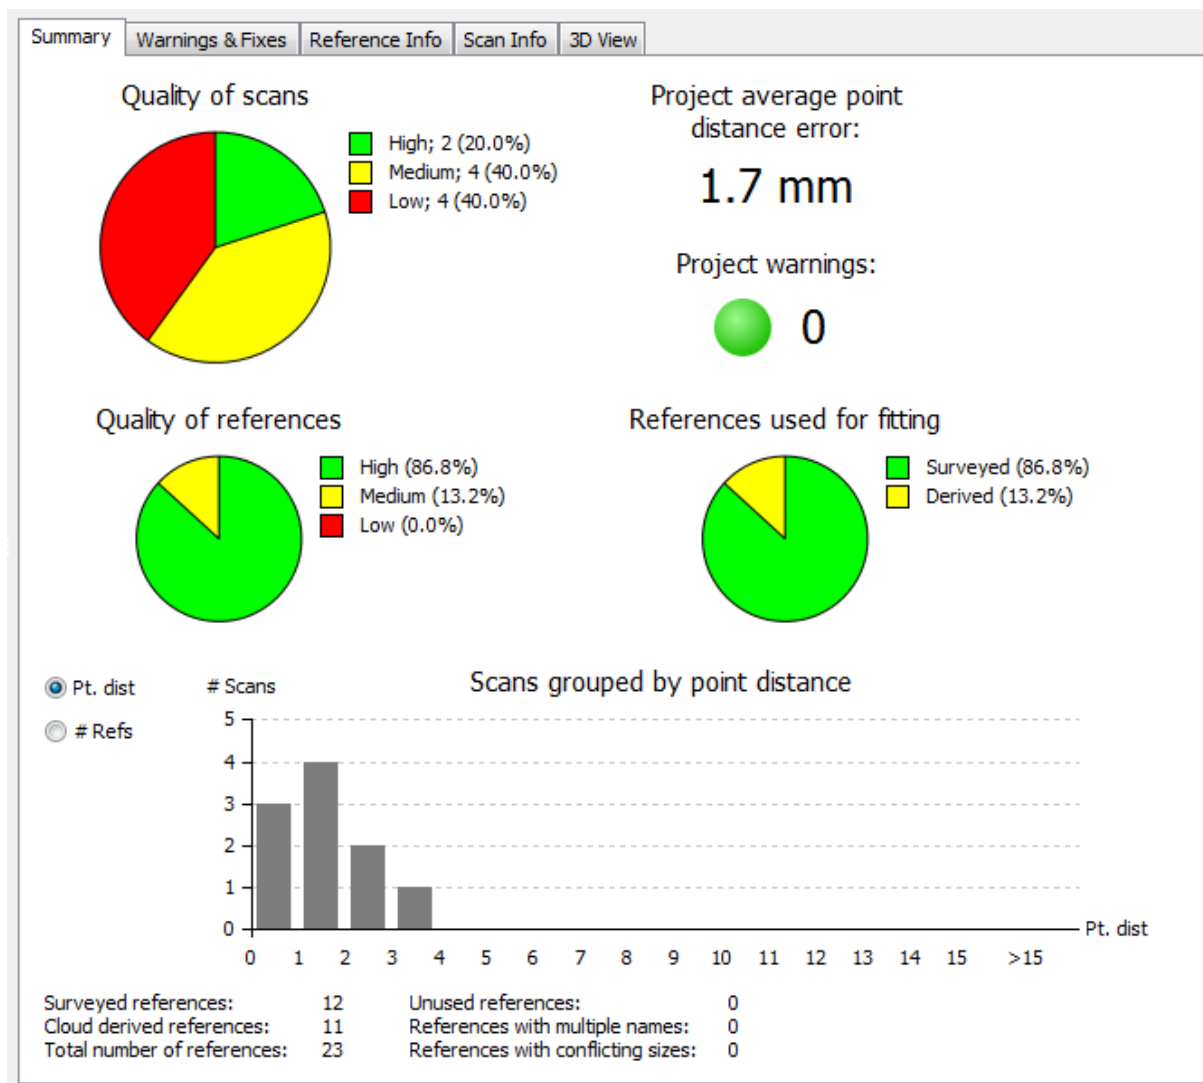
Summary | Warnings & Fixes | Reference Info | Scan Info | 3D View

Quality of scans

High; 2 (20.0%)
Medium; 4 (40.0%)
Low; 4 (40.0%)

Project average point distance error:

1.7 mm

Project warnings:

0

Quality of references

High (86.8%)
Medium (13.2%)
Low (0.0%)

References used for fitting

Surveyed (86.8%)
Derived (13.2%)

Pt. dist
# Refs

# Scans

Scans grouped by point distance

5
4
3
2
1
0

0 1 2 3 4 5 6 7 8 9 10 11 12 13 14 15 >15

Pt. dist

| | | | |
|---|---|---|---|
| Surveyed references: | 12 | Unused references: | 0 |
| Cloud derived references: | 11 | References with multiple names: | 0 |
| Total number of references: | 23 | References with conflicting sizes: | 0 |